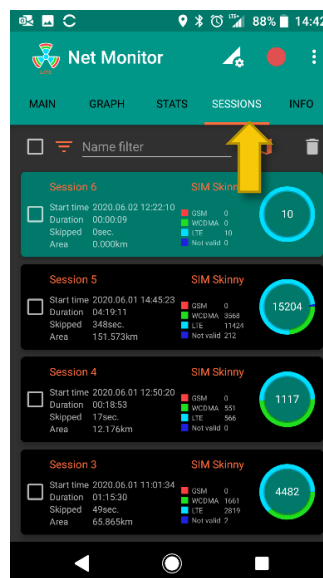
88% 14:42

Net Monitor

MAIN GRAPH STATS SESSIONS INFO

Name filter

Session 6 SIM Skinny
Start time 2020.06.02 12:22:10
Duration 00:00:09
Skipped 0sec.
Area 0.000km
GSM 0
WCDMA 0
LTE 10
Not valid 0
10

Session 5 SIM Skinny
Start time 2020.06.01 14:45:23
Duration 04:19:11
Skipped 348sec.
Area 151.573km
GSM 0
WCDMA 3568
LTE 11424
Not valid 212
15204

Session 4 SIM Skinny
Start time 2020.06.01 12:50:20
Duration 00:18:53
Skipped 17sec.
Area 12.176km
GSM 0
WCDMA 551
LTE 566
Not valid 0
1117

Session 3 SIM Skinny
Start time 2020.06.01 11:01:34
Duration 01:15:30
Skipped 49sec.
Area 65.865km
GSM 0
WCDMA 1661
LTE 2819
Not valid 2
4482